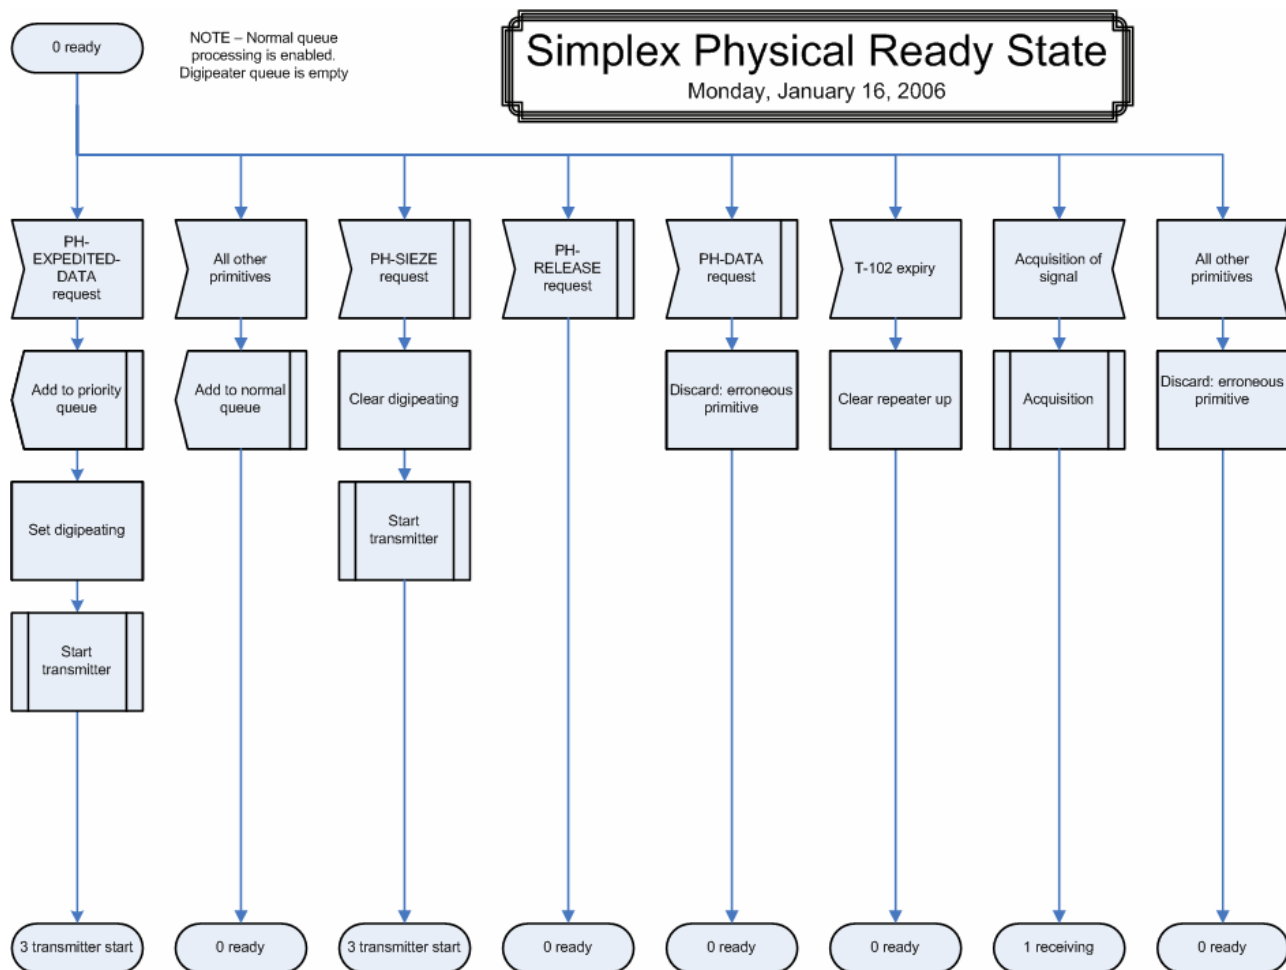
0 ready

NOTE – Normal queue processing is enabled. Digipeater queue is empty

Simplex Physical Ready State
Monday, January 16, 2006

PH-EXPEDITED-DATA request

Add to priority queue

Set digipeating

Start transmitter

3 transmitter start

All other primitives

Add to normal queue

0 ready

PH-SIEZE request

Clear digipeating

Start transmitter

3 transmitter start

PH-RELEASE request

0 ready

PH-DATA request

Discard: erroneous primitive

0 ready

T-102 expiry

Clear repeater up

0 ready

Acquisition of signal

Acquisition

1 receiving

All other primitives

Discard: erroneous primitive

0 ready